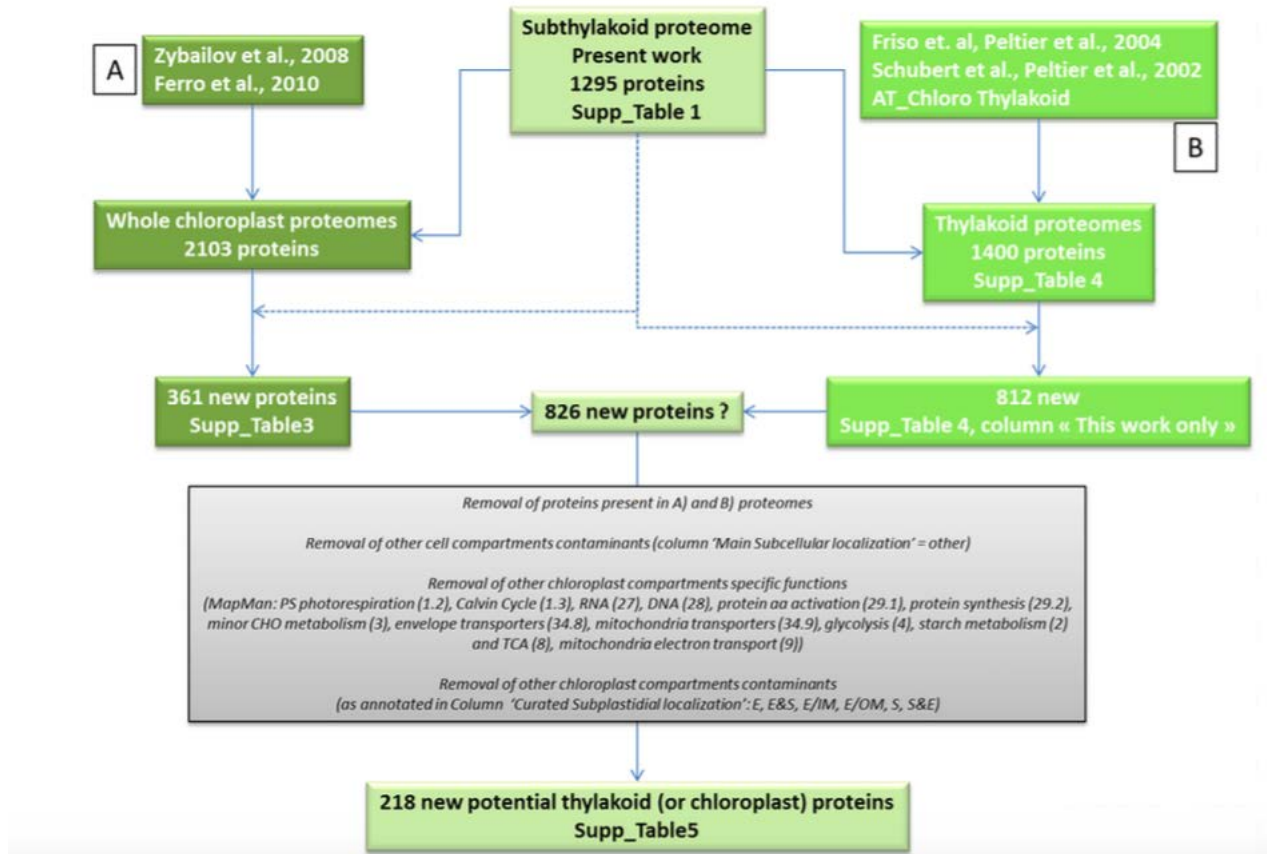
A

Zybailov et al., 2008
Ferro et al., 2010

Subthylakoid proteome
Present work
1295 proteins
Supp_Table 1

Friso et. al, Peltier et al., 2004
Schubert et al., Peltier et al., 2002
AT_Chloro Thylakoid

B

Whole chloroplast proteomes
2103 proteins

Thylakoid proteomes
1400 proteins
Supp_Table 4

361 new proteins
Supp_Table3

826 new proteins ?

812 new
Supp_Table 4, column « This work only »

Removal of proteins present in A) and B) proteomes

Removal of other cell compartments contaminants (column 'Main Subcellular localization' = other)

Removal of other chloroplast compartments specific functions
(MapMan: PS photorespiration (1.2), Calvin Cycle (1.3), RNA (27), DNA (28), protein aa activation (29.1), protein synthesis (29.2), minor CHO metabolism (3), envelope transporters (34.8), mitochondria transporters (34.9), glycolysis (4), starch metabolism (2) and TCA (8), mitochondria electron transport (9))

Removal of other chloroplast compartments contaminants
(as annotated in Column 'Curated Subplastidial localization': E, E&S, E/IM, E/OM, S, S&E)

218 new potential thylakoid (or chloroplast) proteins
Supp_Table5